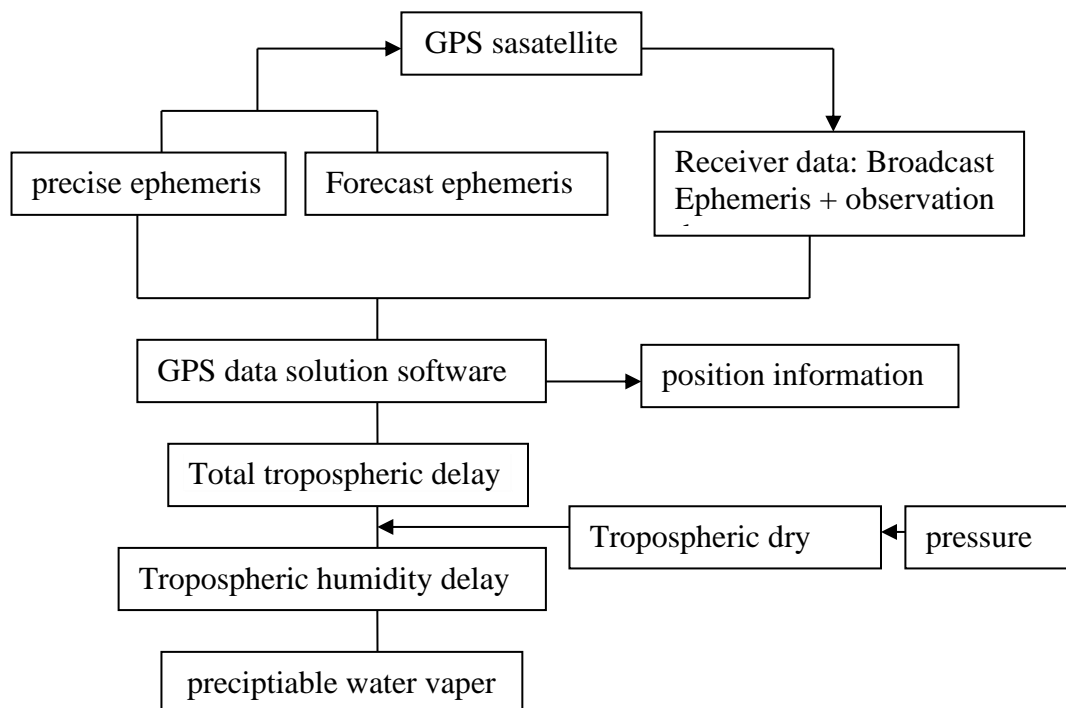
GPS sasatellite

precise ephemeris

Forecast ephemeris

Receiver data: Broadcast Ephemeris + observation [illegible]

GPS data solution software

position information

Total tropospheric delay

Tropospheric dry

pressure

Tropospheric humidity delay

preciptiable water vaper